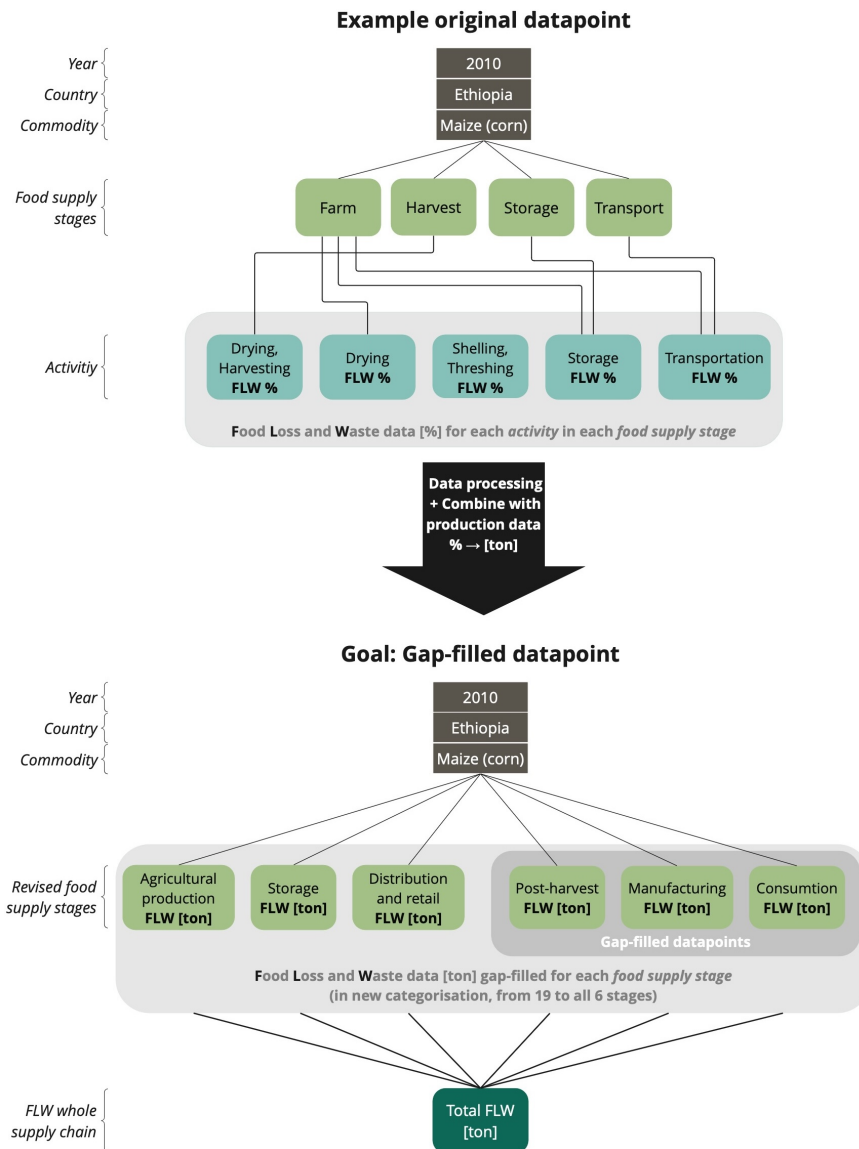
Example original datapoint

Year
Country
Commodity

2010
Ethiopia
Maize (corn)

Food supply stages

Farm
Harvest
Storage
Transport

Activitiy

Drying, Harvesting FLW %
Drying FLW %
Shelling, Threshing FLW %
Storage FLW %
Transportation FLW %

Food Loss and Waste data [%] for each activity in each food supply stage

Data processing + Combine with production data % → [ton]

Goal: Gap-filled datapoint

Year
Country
Commodity

2010
Ethiopia
Maize (corn)

Revised food supply stages

Agricultural production FLW [ton]
Storage FLW [ton]
Distribution and retail FLW [ton]
Post-harvest FLW [ton]
Manufacturing FLW [ton]
Consumtion FLW [ton]

Gap-filled datapoints

Food Loss and Waste data [ton] gap-filled for each food supply stage (in new categorisation, from 19 to all 6 stages)

FLW whole supply chain

Total FLW [ton]